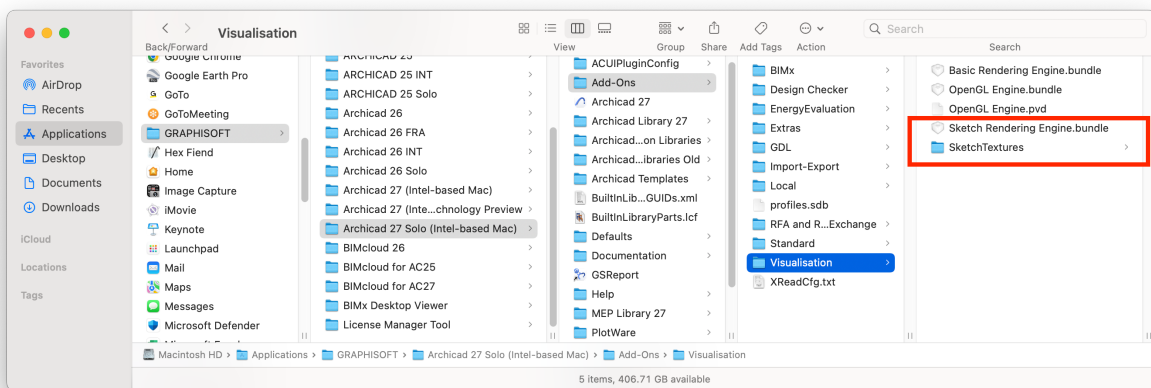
Visualisation

Back/Forward

View

Group

Share

Add Tags

Action

Search

Search

Favorites

AirDrop

Recents

Applications

Desktop

Documents

Downloads

iCloud

Locations

Tags

Google Chrome
Google Earth Pro
GoTo
GoToMeeting
GRAPHISOFT
Hex Fiend
Home
Image Capture
iMovie
Keynote
Launchpad
Mail
Maps
Messages
Microsoft Defender

ARCHICAD 25
ARCHICAD 25 INT
ARCHICAD 25 Solo
Archicad 26
Archicad 26 FRA
Archicad 26 INT
Archicad 26 Solo
Archicad 27 (Intel-based Mac)
Archicad 27 (Inte...chnology Preview
Archicad 27 Solo (Intel-based Mac)
BIMcloud 26
BIMcloud for AC25
BIMcloud for AC27
BIMx Desktop Viewer
License Manager Tool

ACUIPluginConfig
Add-Ons
Archicad 27
Archicad Library 27
Archicad...on Libraries
Archicad...ibraries Old
Archicad Templates
BuiltInLib...GUIDs.xml
BuiltInLibraryParts.lcf
Defaults
Documentation
GSReport
Help
MEP Library 27
PlotWare

BIMx
Design Checker
EnergyEvaluation
Extras
GDL
Import-Export
Local
profiles.sdb
RFA and R...Exchange
Standard
Visualisation
XReadCfg.txt

Basic Rendering Engine.bundle
OpenGL Engine.bundle
OpenGL Engine.pvd
Sketch Rendering Engine.bundle
SketchTextures

Macintosh HD > Applications > GRAPHISOFT > Archicad 27 Solo (Intel-based Mac) > Add-Ons > Visualisation

5 items, 406.71 GB available